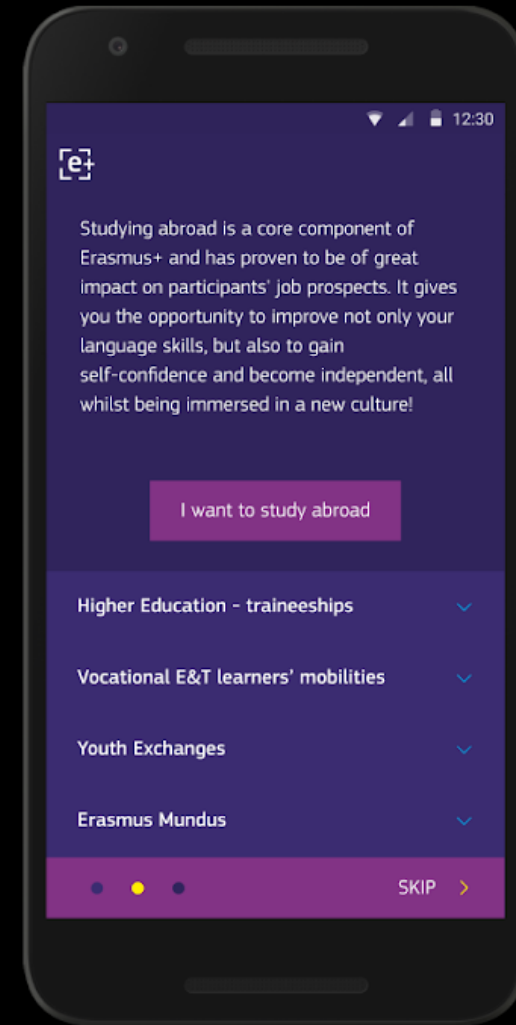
12:30

e+

Studying abroad is a core component of Erasmus+ and has proven to be of great impact on participants' job prospects. It gives you the opportunity to improve not only your language skills, but also to gain self-confidence and become independent, all whilst being immersed in a new culture!

I want to study abroad

Higher Education - traineeships

Vocational E&T learners' mobilities

Youth Exchanges

Erasmus Mundus

SKIP